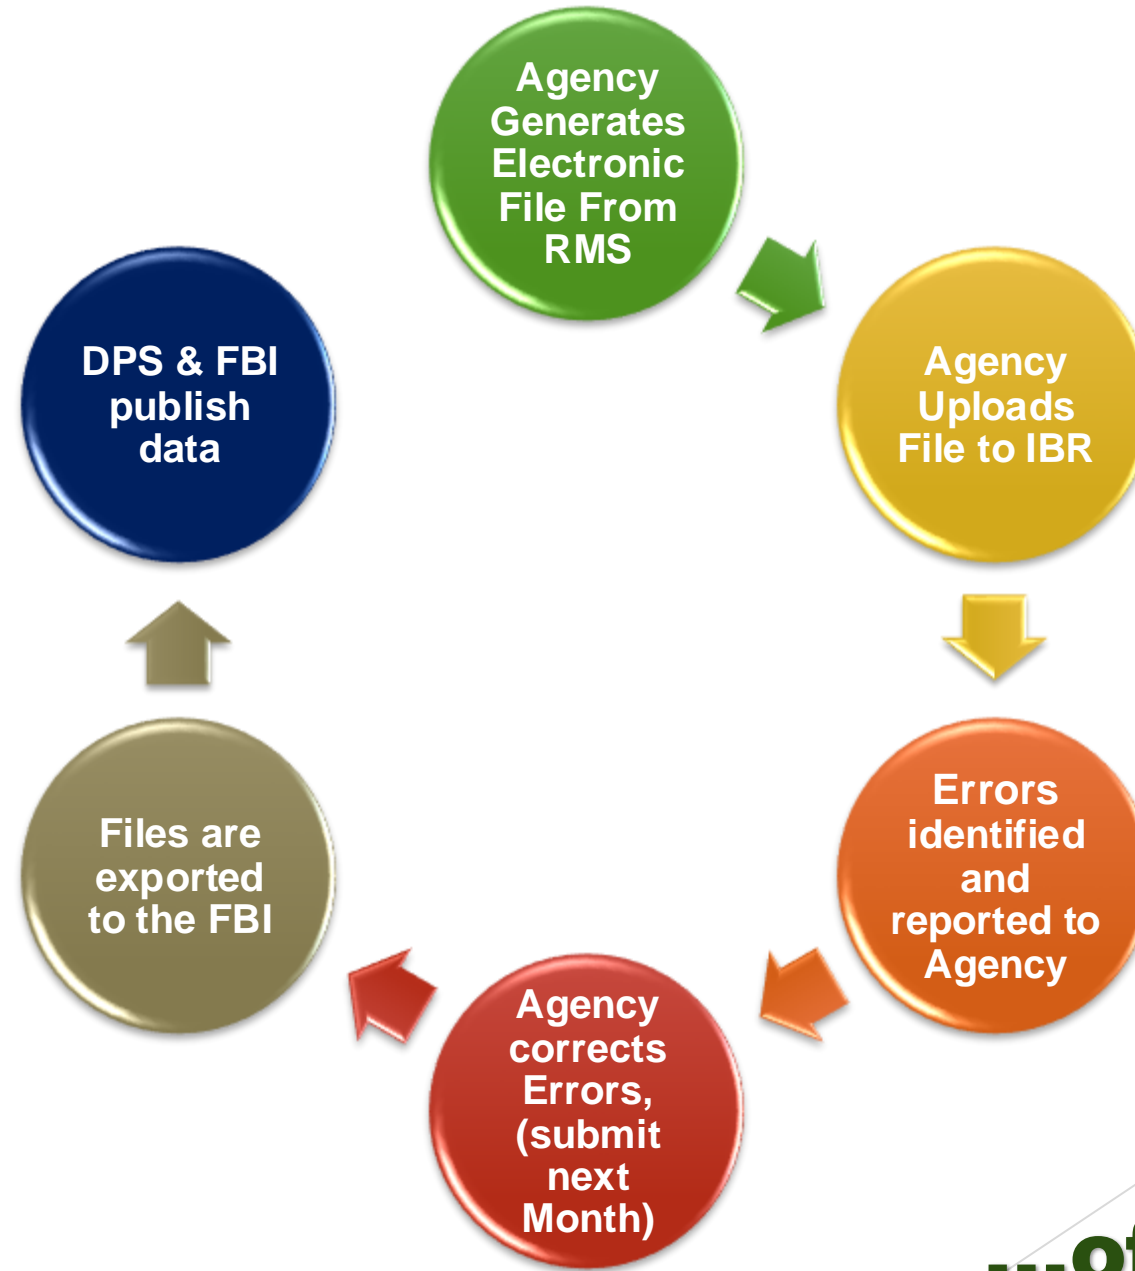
Agency Generates Electronic File From RMS

Agency Uploads File to IBR

Errors identified and reported to Agency

Agency corrects Errors, (submit next Month)

Files are exported to the FBI

DPS & FBI publish data

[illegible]